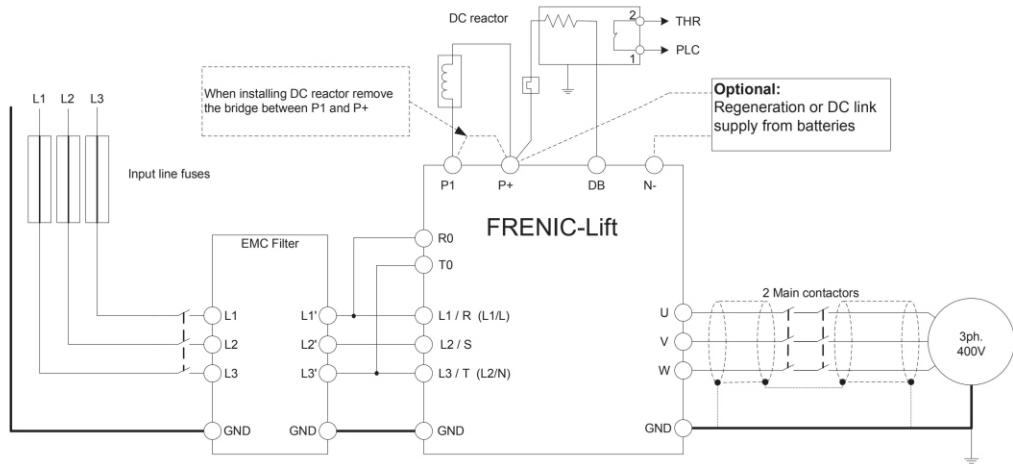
DC reactor

2

THR

PLC

1

When installing DC reactor remove the bridge between P1 and P+

Optional:
Regeneration or DC link supply from batteries

L1 L2 L3

Input line fuses

P1 P+ DB N-

FRENIC-Lift

EMC Filter

R0

T0

L1 L1' L1 / R (L1/L)

L2 L2' L2 / S

L3 L3' L3 / T (L2/N)

2 Main contactors

U

V

W

3ph.
400V

GND GND GND GND